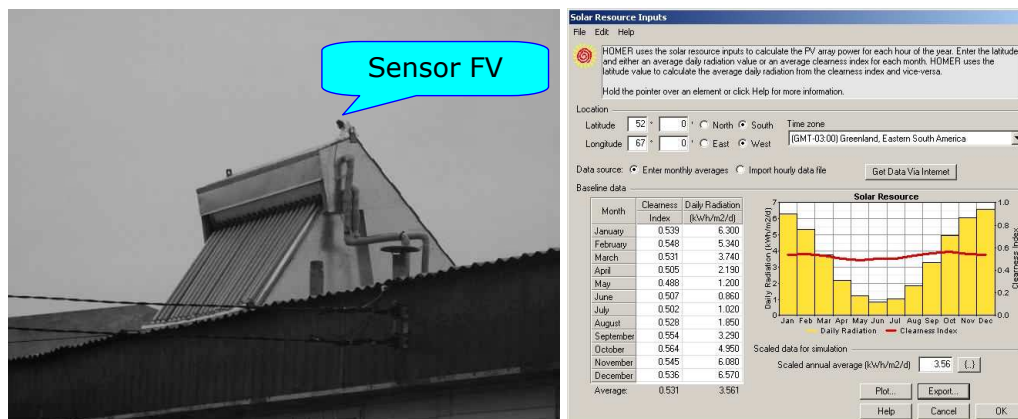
Sensor FV

Solar Resource Inputs

File Edit Help

HOMER uses the solar resource inputs to calculate the PV array power for each hour of the year. Enter the latitude and either an average daily radiation value or an average clearness index for each month. HOMER uses the latitude value to calculate the average daily radiation from the clearness index and vice-versa.

Hold the pointer over an element or click Help for more information.

Location

Latitude 52 ° 0 ' North South

Longitude 67 ° 0 ' East West

Time zone

(GMT-03:00) Greenland, Eastern South America

Data source: Enter monthly averages Import hourly data file

Get Data Via Internet

Baseline data

| Month | Clearness Index | Daily Radiation (kWh/m2/d) |
|---|---|---|
| January | 0.539 | 6.300 |
| February | 0.548 | 5.340 |
| March | 0.531 | 3.740 |
| April | 0.505 | 2.190 |
| May | 0.488 | 1.200 |
| June | 0.507 | 0.860 |
| July | 0.502 | 1.020 |
| August | 0.528 | 1.850 |
| September | 0.554 | 3.290 |
| October | 0.564 | 4.950 |
| November | 0.545 | 6.080 |
| December | 0.536 | 6.570 |
| Average: | 0.531 | 3.561 |

Solar Resource

Daily Radiation (kWh/m2/d)

7 6 5 4 3 2 1 0

Clearness Index

1.0 0.8 0.6 0.4 0.2 0.0

Jan Feb Mar Apr May Jun Jul Aug Sep Oct Nov Dec

Daily Radiation Clearness Index

Scaled data for simulation

Scaled annual average (kWh/m2/d) 3.56 {..}

Plot... Export...

Help Cancel OK